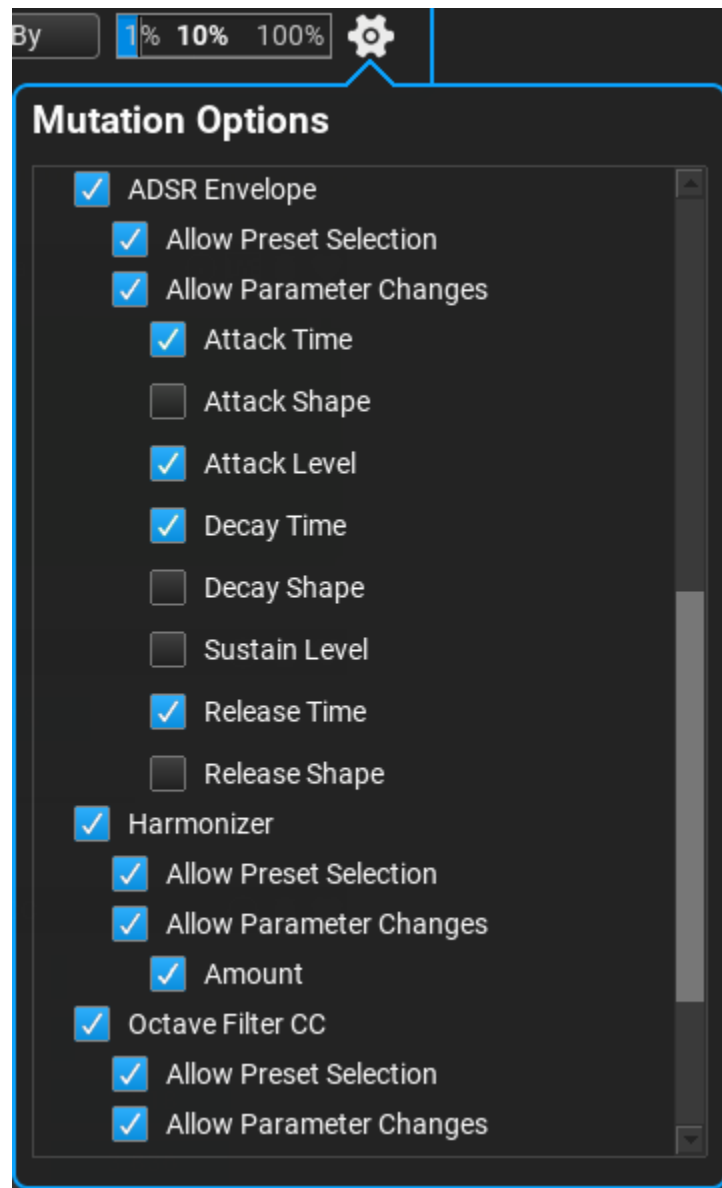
By 1% 10% 100%

Mutation Options

ADSR Envelope
Allow Preset Selection
Allow Parameter Changes
Attack Time
Attack Shape
Attack Level
Decay Time
Decay Shape
Sustain Level
Release Time
Release Shape
Harmonizer
Allow Preset Selection
Allow Parameter Changes
Amount
Octave Filter CC
Allow Preset Selection
Allow Parameter Changes